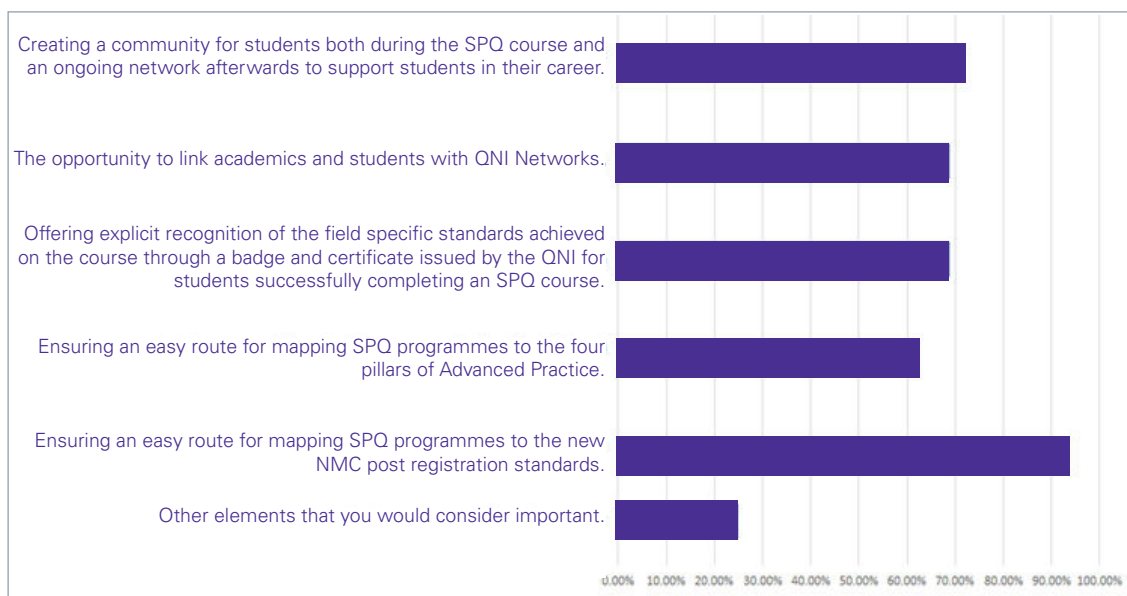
Creating a community for students both during the SPQ course and an ongoing network afterwards to support students in their career.

The opportunity to link academics and students with QNI Networks.

Offering explicit recognition of the field specific standards achieved on the course through a badge and certificate issued by the QNI for students successfully completing an SPQ course.

Ensuring an easy route for mapping SPQ programmes to the four pillars of Advanced Practice.

Ensuring an easy route for mapping SPQ programmes to the new NMC post registration standards.

Other elements that you would consider important.

0.00% 10.00% 20.00% 30.00% 40.00% 50.00% 60.00% 70.00% 80.00% 90.00% 100.00%